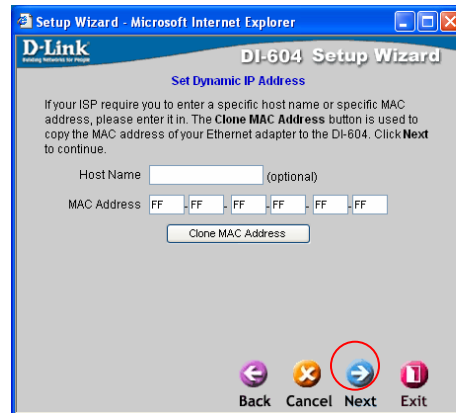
Setup Wizard - Microsoft Internet Explorer

D-Link
Building Networks for People

DI-604 Setup Wizard

Set Dynamic IP Address

If your ISP require you to enter a specific host name or specific MAC address, please enter it in. The Clone MAC Address button is used to copy the MAC address of your Ethernet adapter to the DI-604. Click Next to continue.

Host Name (optional)

MAC Address FF - FF - FF - FF - FF - FF

Clone MAC Address

Back Cancel Next Exit